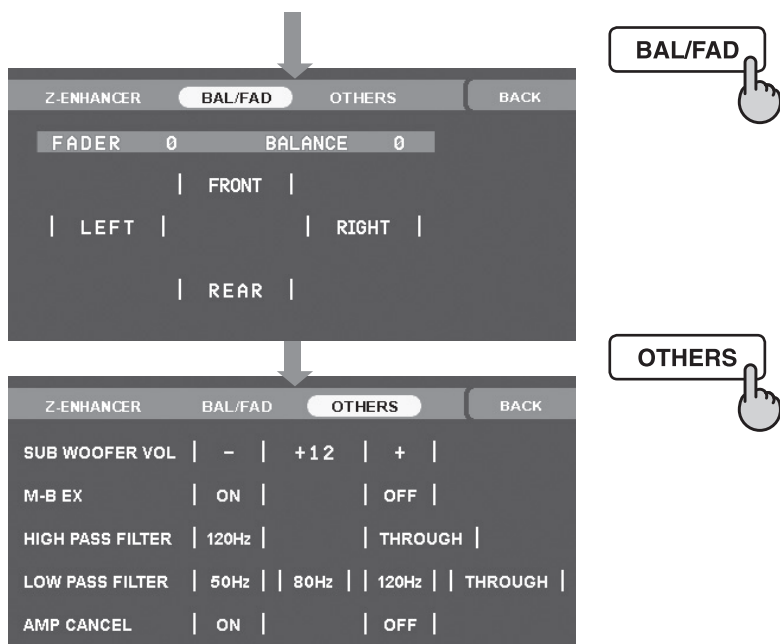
BAL/FAD

Z-ENHANCER BAL/FAD OTHERS BACK

FADER 0 BALANCE 0

| FRONT |

| LEFT | | RIGHT |

| REAR |

OTHERS

Z-ENHANCER BAL/FAD OTHERS BACK

SUB WOOFER VOL | – | +12 | + |

M-B EX | ON | | OFF |

HIGH PASS FILTER | 120Hz | | THROUGH |

LOW PASS FILTER | 50Hz | | 80Hz | | 120Hz | | THROUGH |

AMP CANCEL | ON | | OFF |